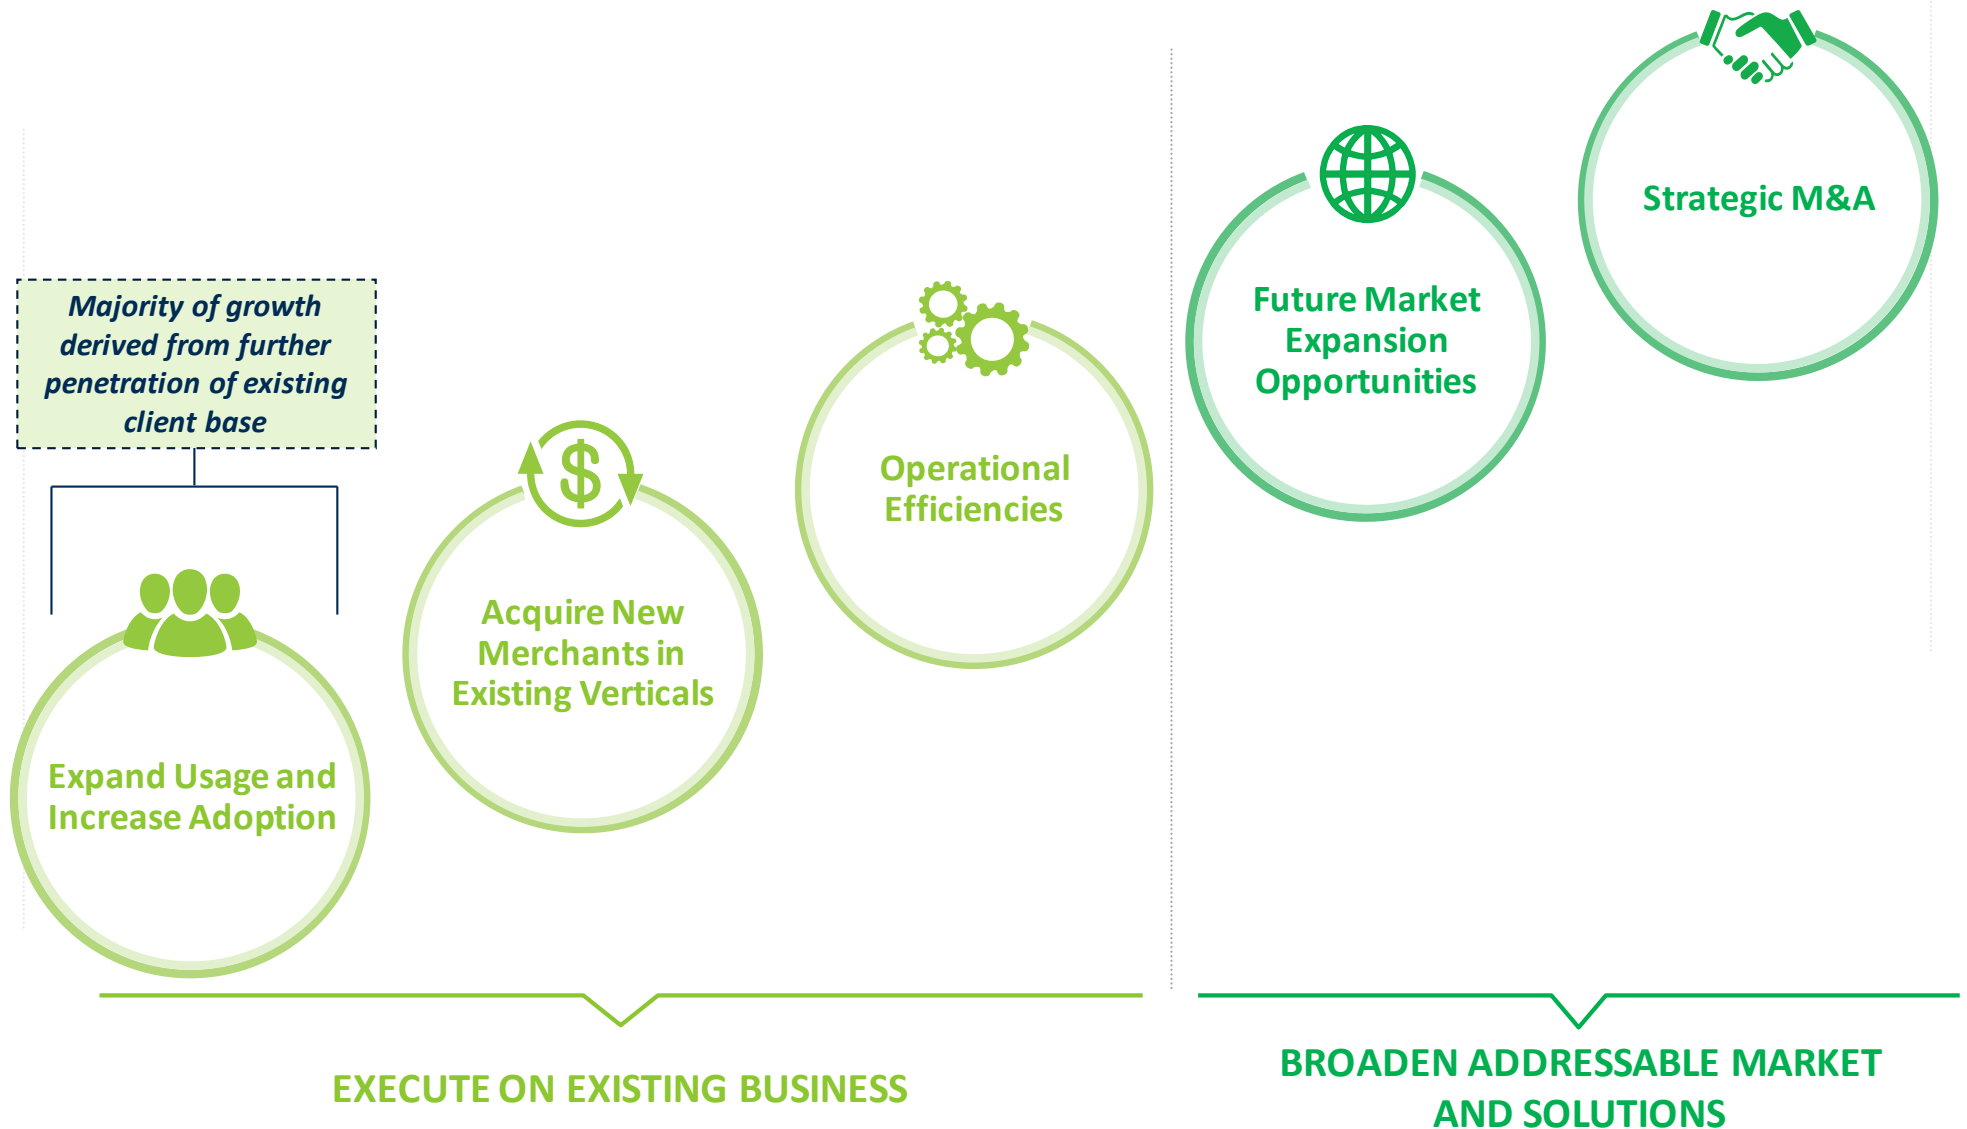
Majority of growth derived from further penetration of existing client base

Expand Usage and Increase Adoption

$

Acquire New Merchants in Existing Verticals

Operational Efficiencies

Future Market Expansion Opportunities

Strategic M&A

EXECUTE ON EXISTING BUSINESS

BROADEN ADDRESSABLE MARKET AND SOLUTIONS